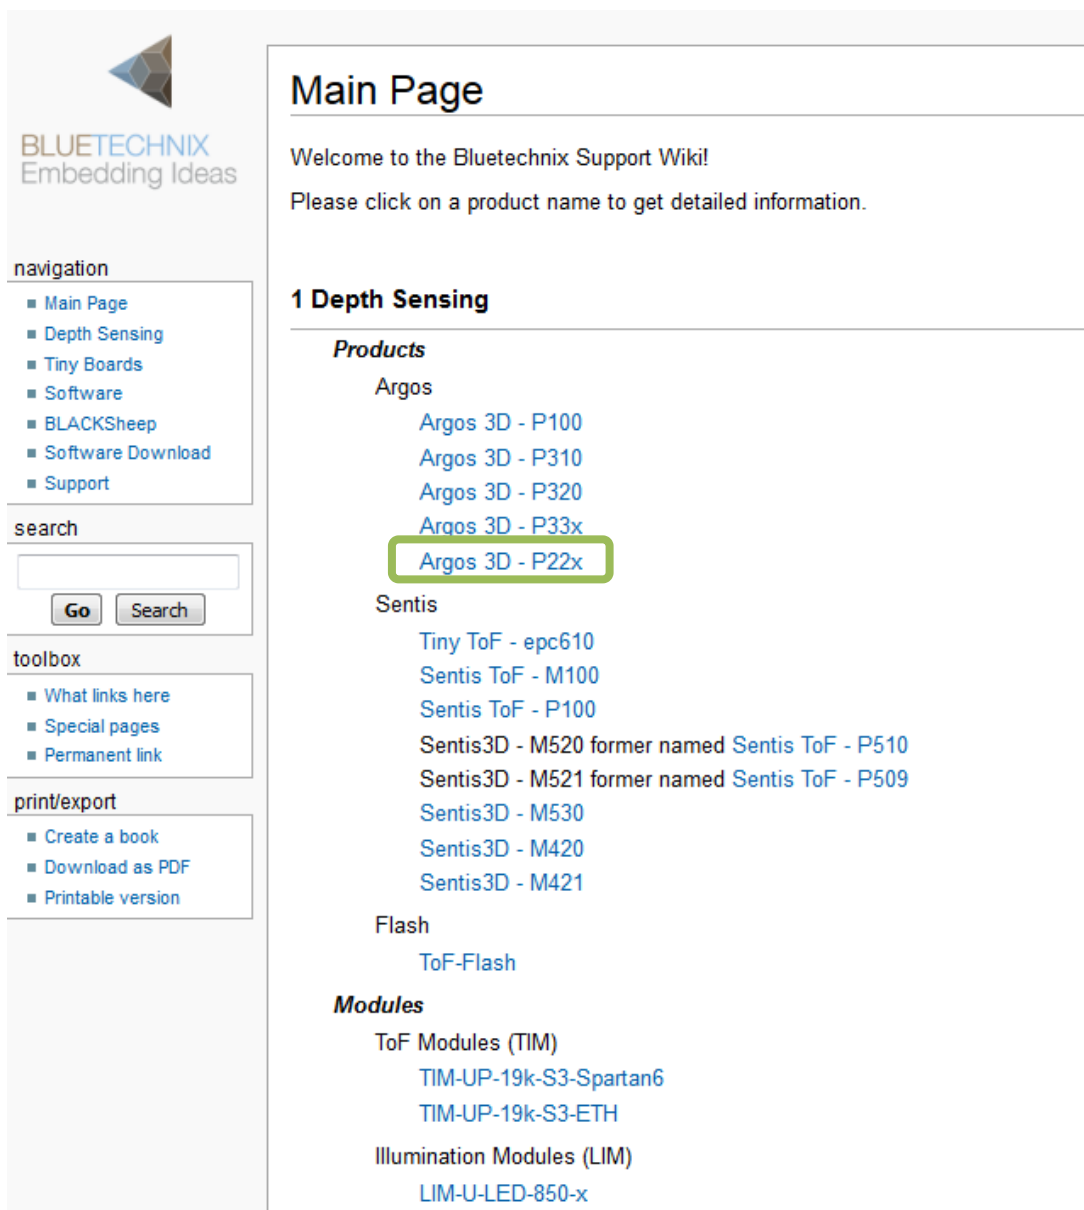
BLUETECHNIX
Embedding Ideas

navigation
Main Page
Depth Sensing
Tiny Boards
Software
BLACKSheep
Software Download
Support

search
Go Search

toolbox
What links here
Special pages
Permanent link

print/export
Create a book
Download as PDF
Printable version

Main Page

Welcome to the Bluetechnix Support Wiki!

Please click on a product name to get detailed information.

1 Depth Sensing

Products

Argos
Argos 3D - P100
Argos 3D - P310
Argos 3D - P320
Argos 3D - P33x
Argos 3D - P22x

Sentis
Tiny ToF - epc610
Sentis ToF - M100
Sentis ToF - P100
Sentis3D - M520 former named Sentis ToF - P510
Sentis3D - M521 former named Sentis ToF - P509
Sentis3D - M530
Sentis3D - M420
Sentis3D - M421

Flash
ToF-Flash

Modules

ToF Modules (TIM)
TIM-UP-19k-S3-Spartan6
TIM-UP-19k-S3-ETH

Illumination Modules (LIM)
LIM-U-LED-850-x